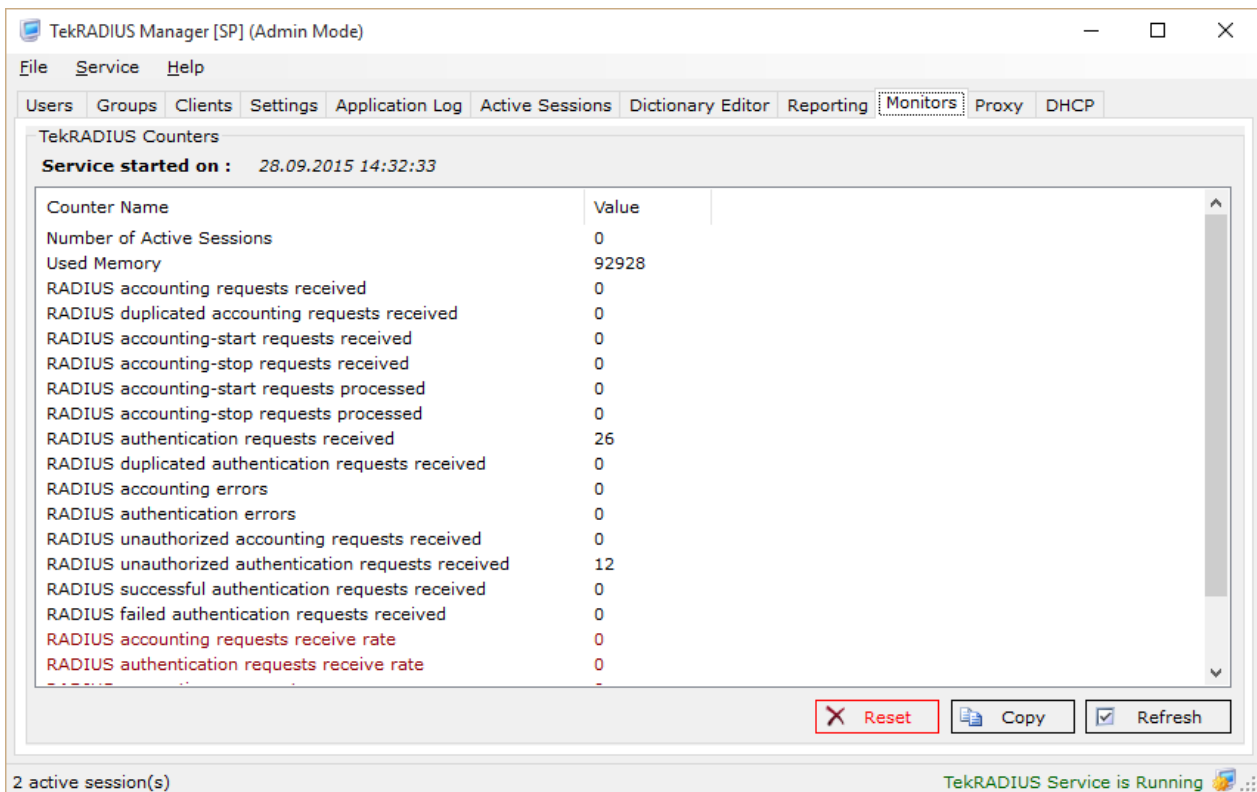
TekRADIUS Manager [SP] (Admin Mode)

File Service Help

Users Groups Clients Settings Application Log Active Sessions Dictionary Editor Reporting Monitors Proxy DHCP

TekRADIUS Counters

**Service started on :** 28.09.2015 14:32:33

| Counter Name | Value |
|---|---|
| Number of Active Sessions | 0 |
| Used Memory | 92928 |
| RADIUS accounting requests received | 0 |
| RADIUS duplicated accounting requests received | 0 |
| RADIUS accounting-start requests received | 0 |
| RADIUS accounting-stop requests received | 0 |
| RADIUS accounting-start requests processed | 0 |
| RADIUS accounting-stop requests processed | 0 |
| RADIUS authentication requests received | 26 |
| RADIUS duplicated authentication requests received | 0 |
| RADIUS accounting errors | 0 |
| RADIUS authentication errors | 0 |
| RADIUS unauthorized accounting requests received | 0 |
| RADIUS unauthorized authentication requests received | 12 |
| RADIUS successful authentication requests received | 0 |
| RADIUS failed authentication requests received | 0 |
| RADIUS accounting requests receive rate | 0 |
| RADIUS authentication requests receive rate | 0 |
| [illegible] | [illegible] |

Reset Copy Refresh

2 active session(s)

TekRADIUS Service is Running